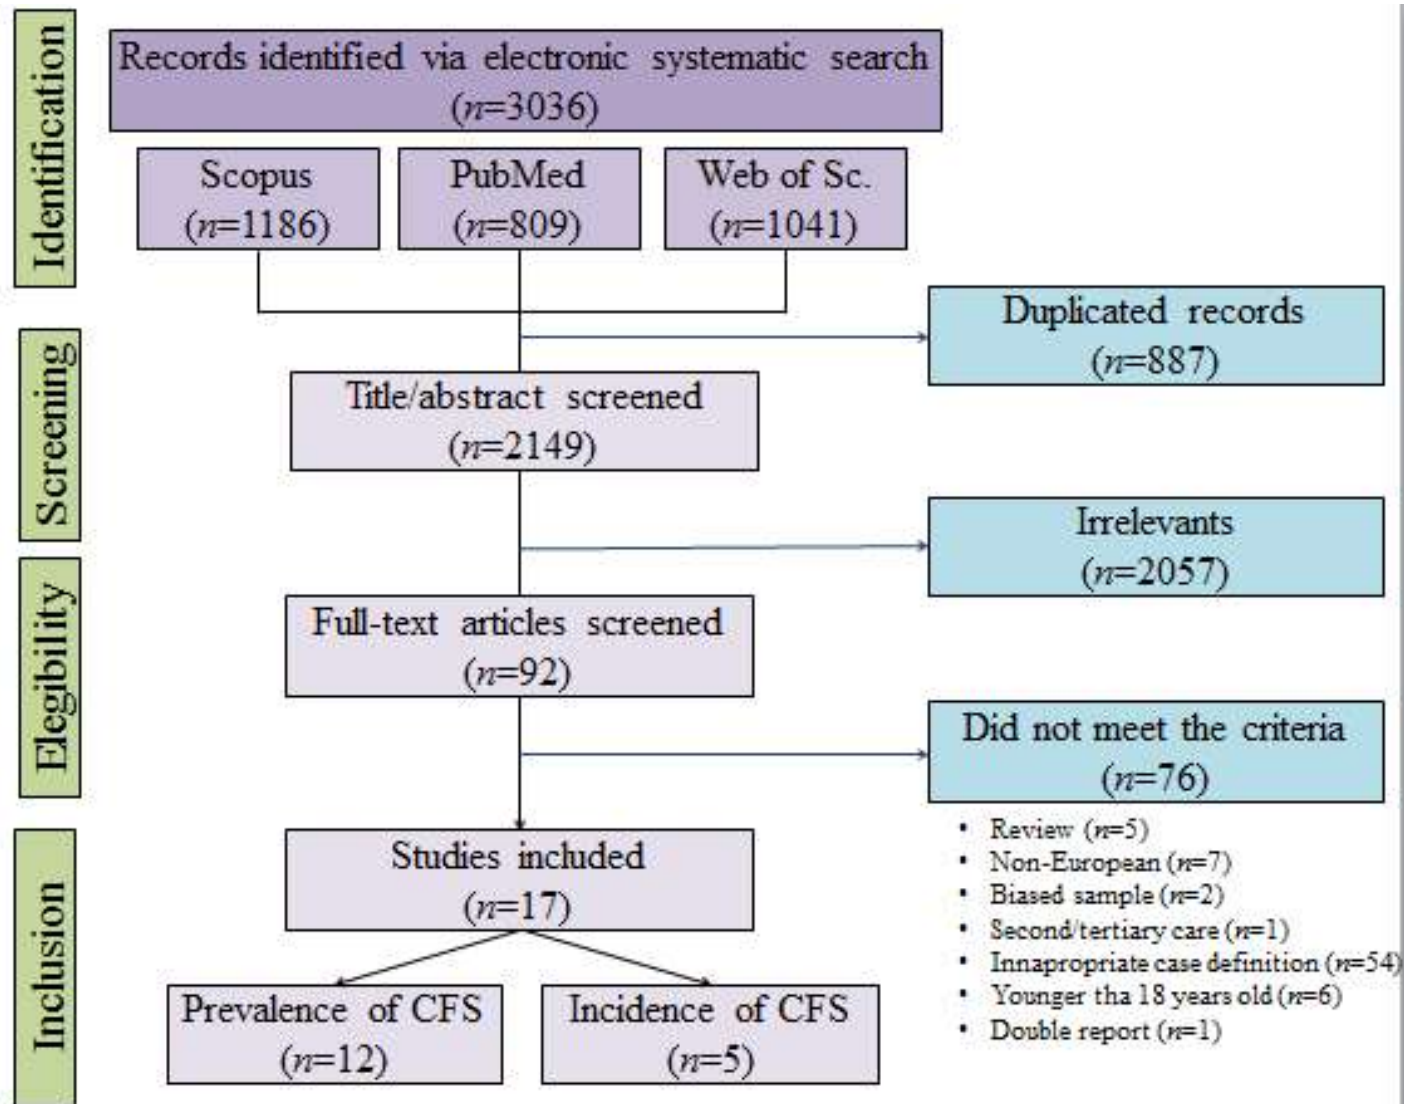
Identification

Records identified via electronic systematic search ($n$=3036)

Scopus ($n$=1186)

PubMed ($n$=809)

Web of Sc. ($n$=1041)

Duplicated records ($n$=887)

Screening

Title/abstract screened ($n$=2149)

Irrelevants ($n$=2057)

Elegibility

Full-text articles screened ($n$=92)

Did not meet the criteria ($n$=76)

- Review ($n$=5)
- Non-European ($n$=7)
- Biased sample ($n$=2)
- Second/tertiary care ($n$=1)
- Innapropriate case definition ($n$=54)
- Younger tha 18 years old ($n$=6)
- Double report ($n$=1)

Inclusion

Studies included ($n$=17)

Prevalence of CFS ($n$=12)

Incidence of CFS ($n$=5)